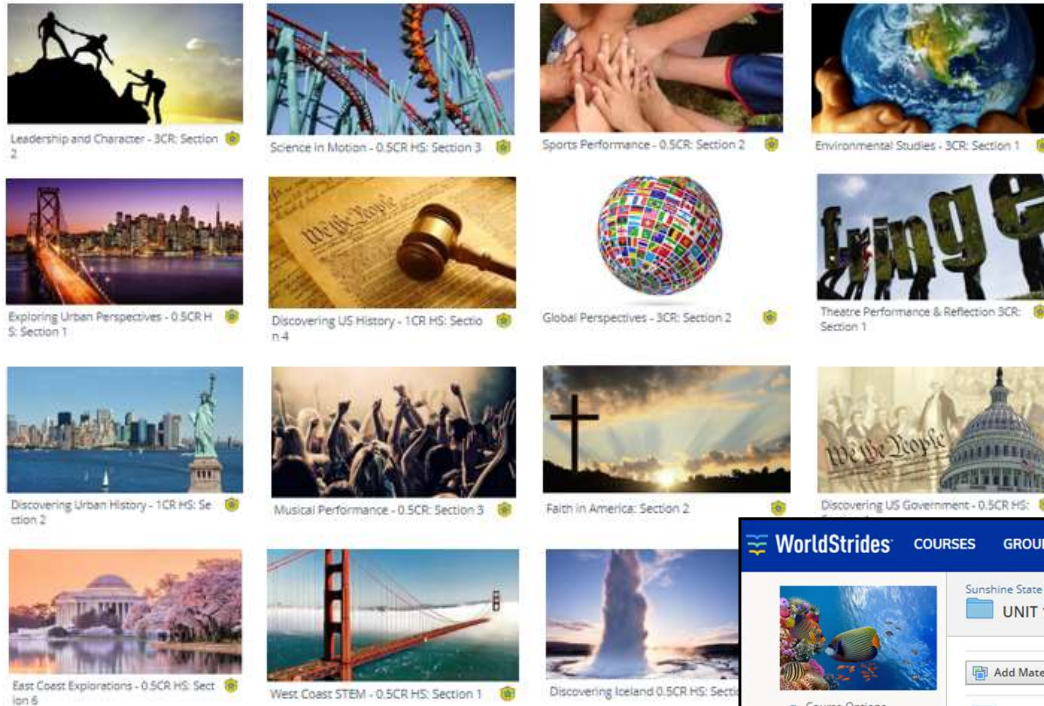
Leadership and Character - 3CR: Section 2

Science in Motion - 0.5CR HS: Section 3

Sports Performance - 0.5CR: Section 2

Environmental Studies - 3CR: Section 1

Exploring Urban Perspectives - 0.5CR HS: Section 1

Discovering US History - 1CR HS: Section 4

Global Perspectives - 3CR: Section 2

fringe

Theatre Performance & Reflection 3CR: Section 1

Discovering Urban History - 1CR HS: Section 2

Musical Performance - 0.5CR: Section 3

Faith in America: Section 2

Discovering US Government - 0.5CR HS: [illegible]

East Coast Explorations - 0.5CR HS: Section 6

West Coast STEM - 0.5CR HS: Section 1

Discovering Iceland 0.5CR HS: Secti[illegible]

WorldStrides COURSES GROU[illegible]

Sunshine State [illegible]

UNIT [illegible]

Add Mate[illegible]

Course Options